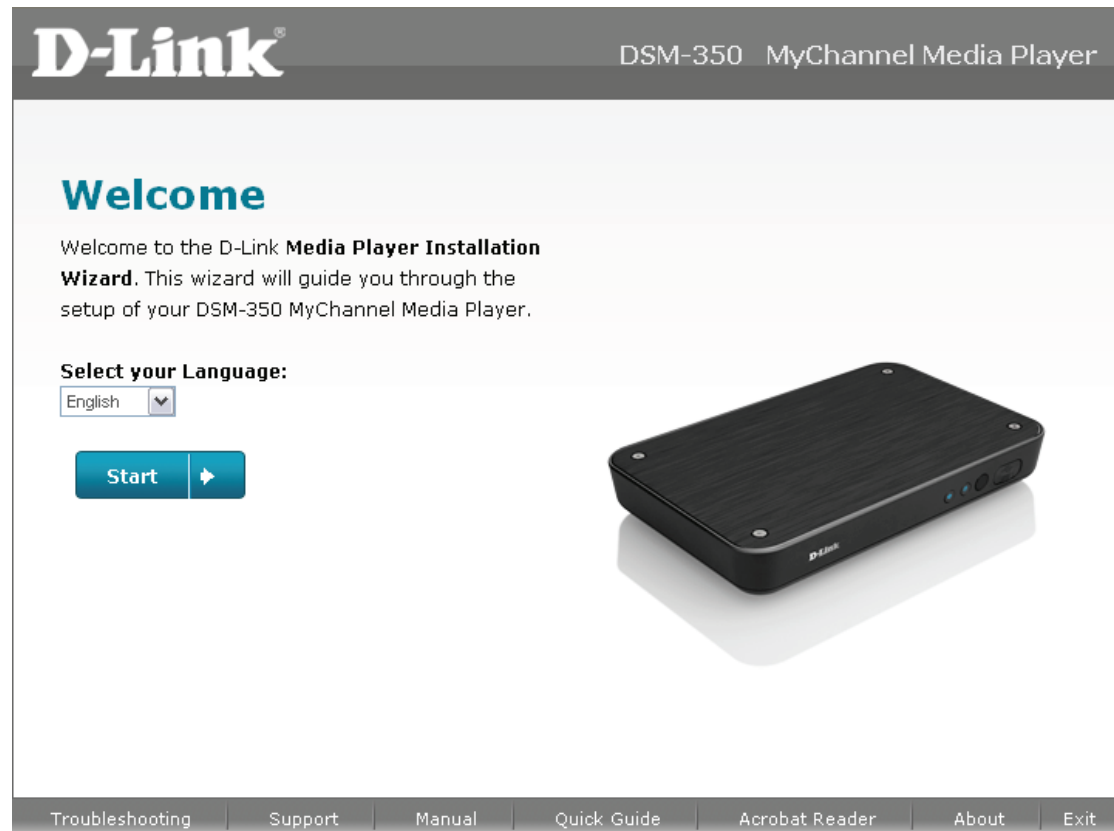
D-Link®

DSM-350 MyChannel Media Player

Welcome

Welcome to the D-Link **Media Player Installation Wizard**. This wizard will guide you through the setup of your DSM-350 MyChannel Media Player.

**Select your Language:**

English

Start

D-Link

Troubleshooting | Support | Manual | Quick Guide | Acrobat Reader | About | Exit